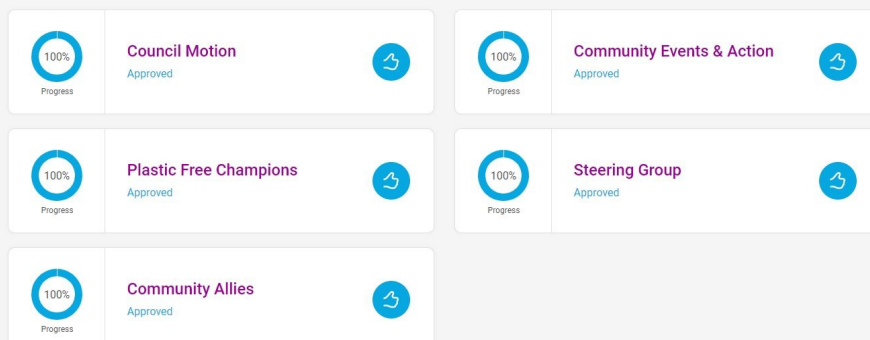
100%
Progress
Council Motion
Approved

100%
Progress
Community Events & Action
Approved

100%
Progress
Plastic Free Champions
Approved

100%
Progress
Steering Group
Approved

100%
Progress
Community Allies
Approved